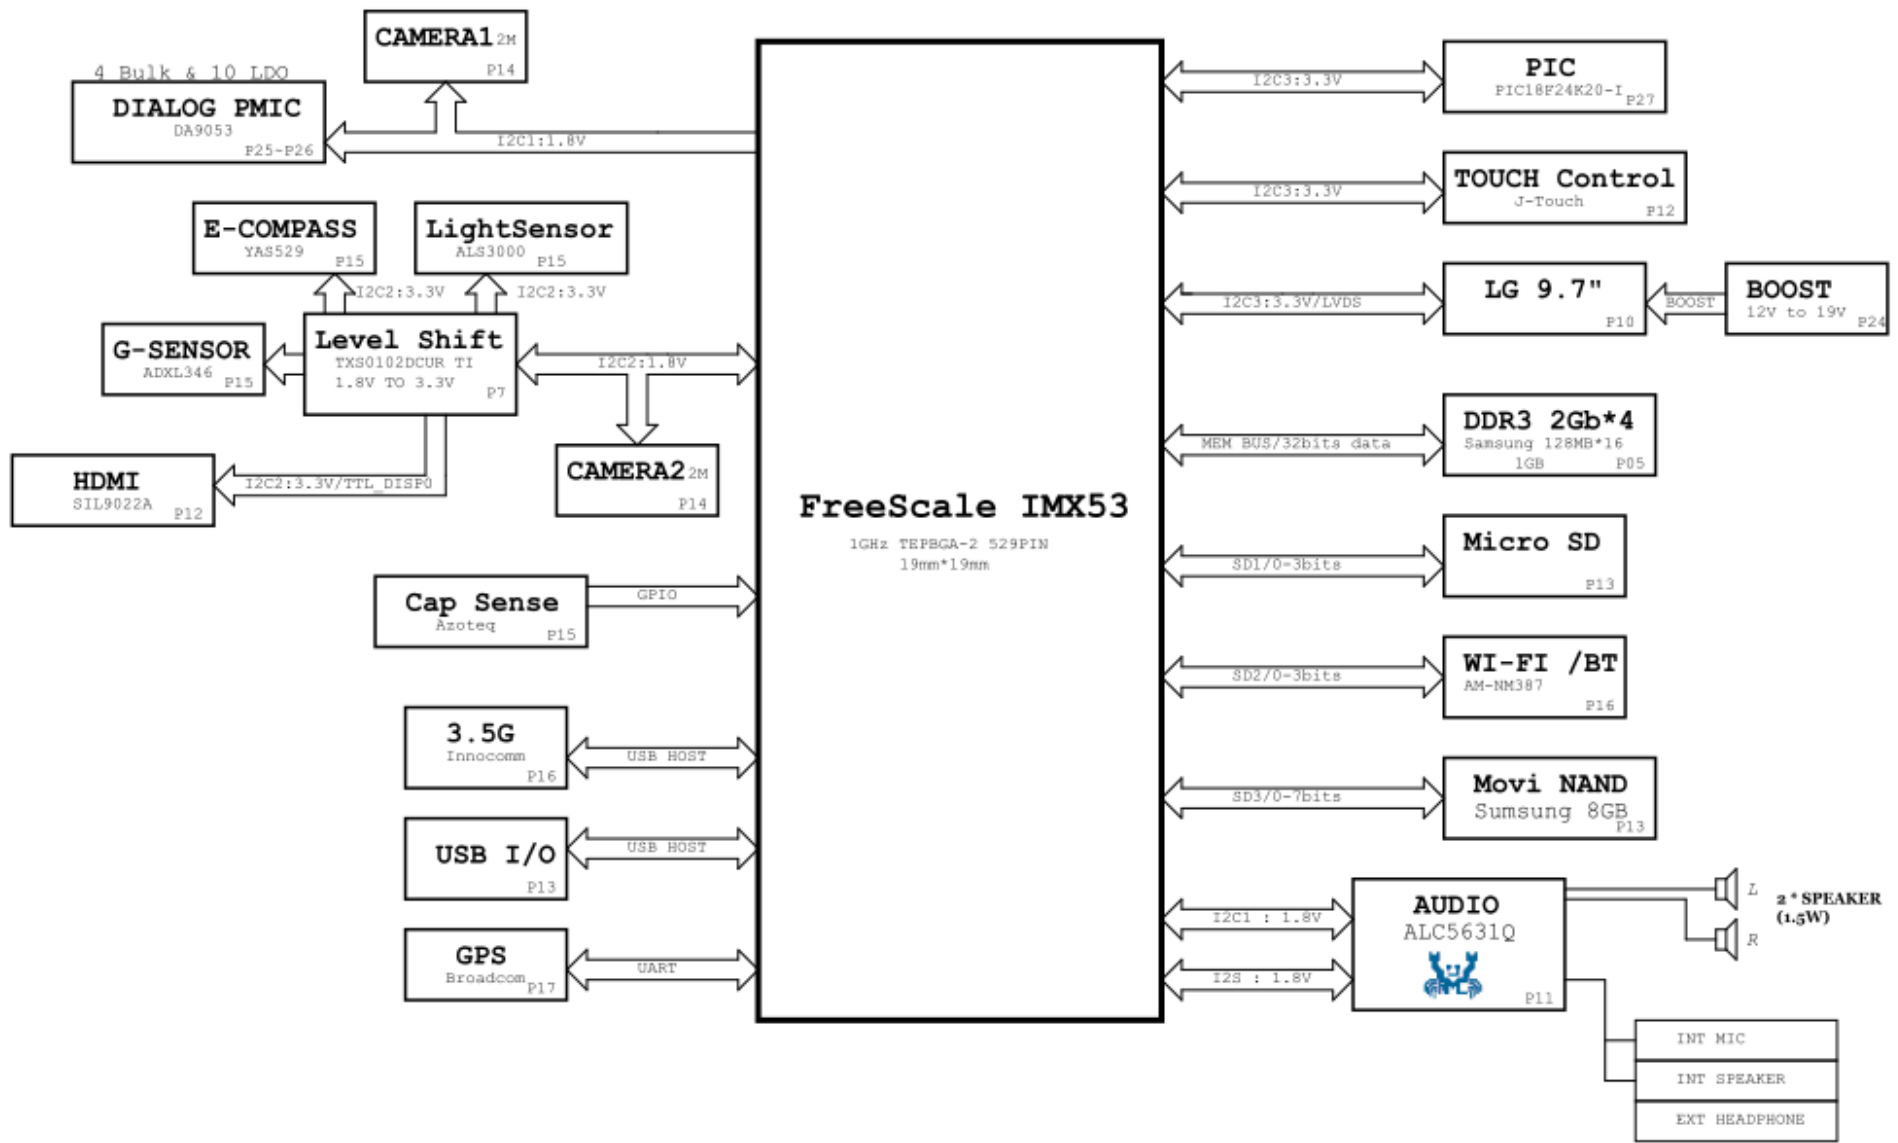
CAMERA1 2M
P14

4 Bulk & 10 LDO
DIALOG PMIC
DA9053
P25-P26

I2C1:1.8V

E-COMPASS
YAS529
P15

LightSensor
ALS3000
P15

I2C2:3.3V
I2C2:3.3V

G-SENSOR
ADXL346
P15

Level Shift
TXS0102DCUR TI
1.8V TO 3.3V
P7

I2C2:1.8V

HDMI
SIL9022A
P12

I2C2:3.3V/TTL_DISP0

CAMERA2 2M
P14

FreeScale IMX53
1GHz TEPBGA-2 529PIN
19mm*19mm

Cap Sense
Azoteq
P15

GPIO

3.5G
Innocomm
P16

USB HOST

USB I/O
P13

USB HOST

GPS
Broadcom
P17

UART

I2C3:3.3V
PIC
PIC18F24K20-I
P27

I2C3:3.3V
TOUCH Control
J-Touch
P12

I2C3:3.3V/LVDS
LG 9.7"
P10

BOOST
BOOST
12V to 19V
P24

MEM BUS/32bits data
DDR3 2Gb*4
Samsung 128MB*16
1GB
P05

SD1/0-3bits
Micro SD
P13

SD2/0-3bits
WI-FI /BT
AM-NM387
P16

SD3/0-7bits
Movi NAND
Sumsung 8GB
P13

I2C1 : 1.8V
I2S : 1.8V
AUDIO
ALC5631Q
P11

L
R
2 * SPEAKER
(1.5W)

INT MIC
INT SPEAKER
EXT HEADPHONE